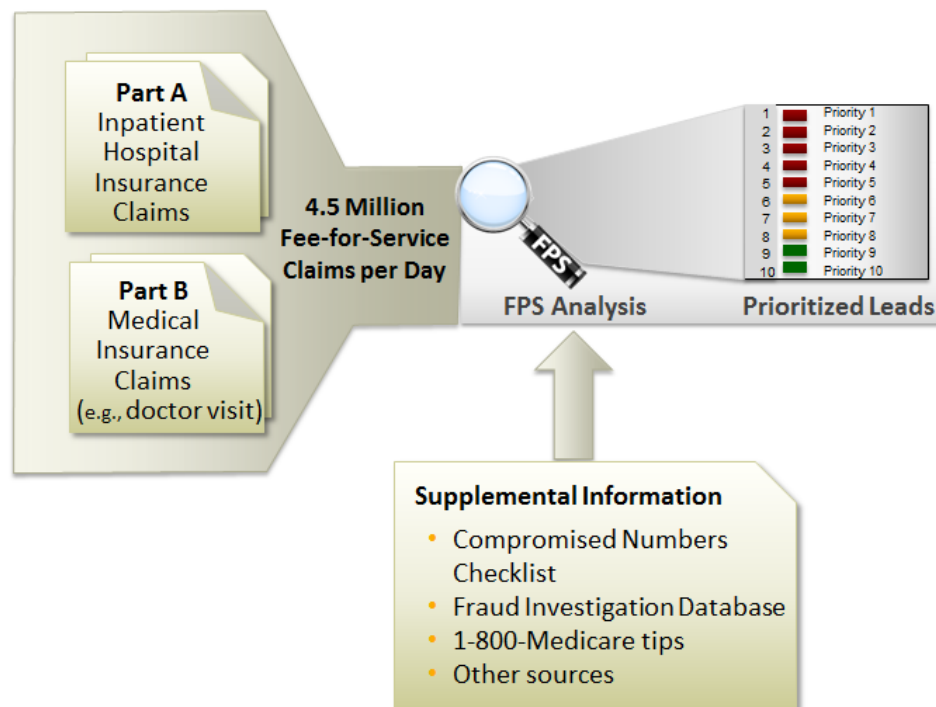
Part A
Inpatient Hospital Insurance Claims

Part B
Medical Insurance Claims
(e.g., doctor visit)

4.5 Million Fee-for-Service Claims per Day

FPS

FPS Analysis

| 1 | Priority 1 |
|---|---|
| 2 | Priority 2 |
| 3 | Priority 3 |
| 4 | Priority 4 |
| 5 | Priority 5 |
| 6 | Priority 6 |
| 7 | Priority 7 |
| 8 | Priority 8 |
| 9 | Priority 9 |
| 10 | Priority 10 |

Prioritized Leads

Supplemental Information
• Compromised Numbers Checklist
• Fraud Investigation Database
• 1-800-Medicare tips
• Other sources